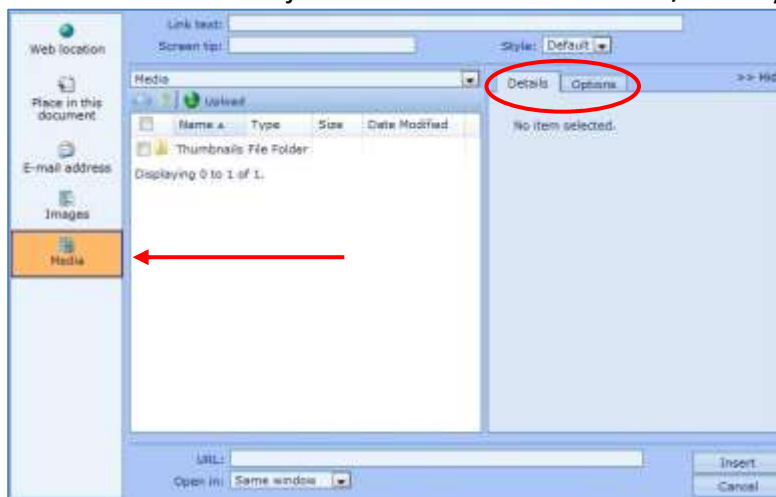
Web location

Place in this document

E-mail address

Images

Media

Link text:

Screen tip:

Style: Default

Media

Upload

| | Name ▲ | Type | Size | Date Modified |
|---|---|---|---|---|
| | Thumbnails | File Folder | | |

Displaying 0 to 1 of 1.

Details Options

>> Hid

No item selected.

URL:

Open in: Same window

Insert

Cancel